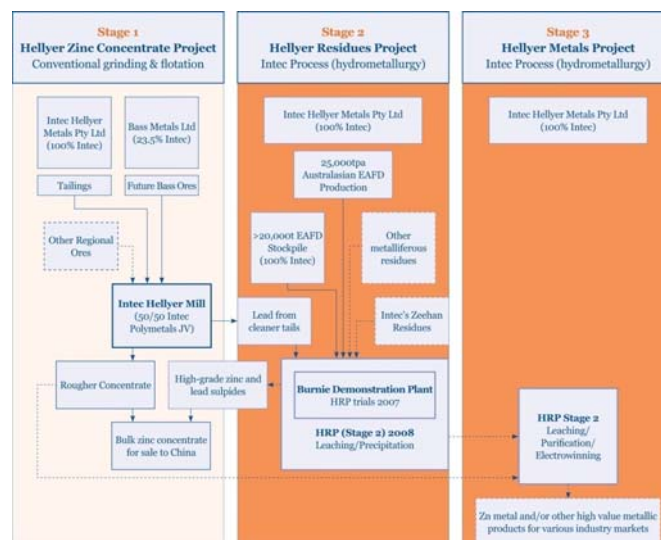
Stage 1
Hellyer Zinc Concentrate Project
Conventional grinding & flotation

Stage 2
Hellyer Residues Project
Intec Process (hydrometallurgy)

Stage 3
Hellyer Metals Project
Intec Process (hydrometallurgy)

Intec Hellyer Metals Pty Ltd (100% Intec)

Bass Metals Ltd (23.5% Intec)

Tailings

Future Bass Ores

Other Regional Ores

Intec Hellyer Mill (50/50 Intec Polymetals JV)

Rougher Concentrate

High-grade zinc and lead sulpides

Bulk zinc concentrate for sale to China

Intec Hellyer Metals Pty Ltd (100% Intec)

25,000tpa Australasian EAFD Production

>20,000t EAFD Stockpile (100% Intec)

Other metalliferous residues

Lead from cleaner tails

Intec's Zeehan Residues

Burnie Demonstration Plant
HRP trials 2007

HRP (Stage 2) 2008
Leaching/Precipitation

Intec Hellyer Metals Pty Ltd (100% Intec)

HRP Stage 2
Leaching/ Purification/ Electrowinning

Zn metal and/or other high value metallic products for various industry markets